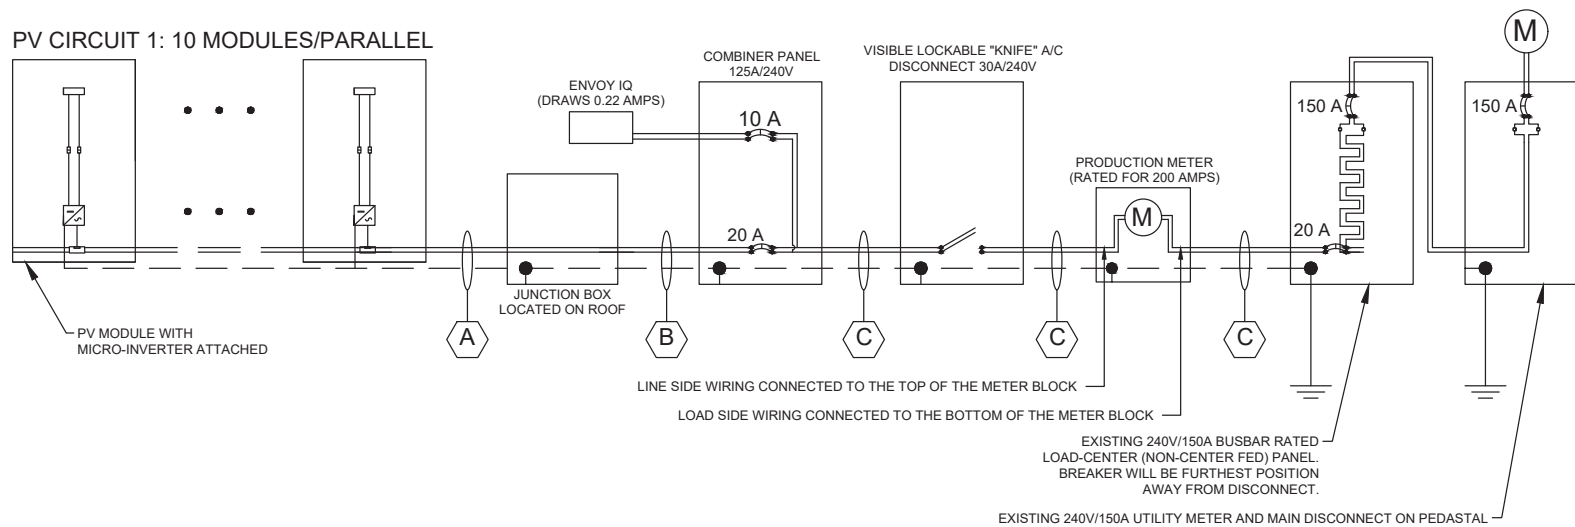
PV CIRCUIT 1: 10 MODULES/PARALLEL

ENVOY IQ
(DRAWS 0.22 AMPS)

COMBINER PANEL
125A/240V

10 A

20 A

VISIBLE LOCKABLE "KNIFE" A/C
DISCONNECT 30A/240V

PRODUCTION METER
(RATED FOR 200 AMPS)

M

M

150 A

150 A

20 A

JUNCTION BOX
LOCATED ON ROOF

A

B

C

C

C

PV MODULE WITH
MICRO-INVERTER ATTACHED

LINE SIDE WIRING CONNECTED TO THE TOP OF THE METER BLOCK

LOAD SIDE WIRING CONNECTED TO THE BOTTOM OF THE METER BLOCK

EXISTING 240V/150A BUSBAR RATED
LOAD-CENTER (NON-CENTER FED) PANEL.
BREAKER WILL BE FURTHEST POSITION
AWAY FROM DISCONNECT.

EXISTING 240V/150A UTILITY METER AND MAIN DISCONNECT ON PEDASTAL